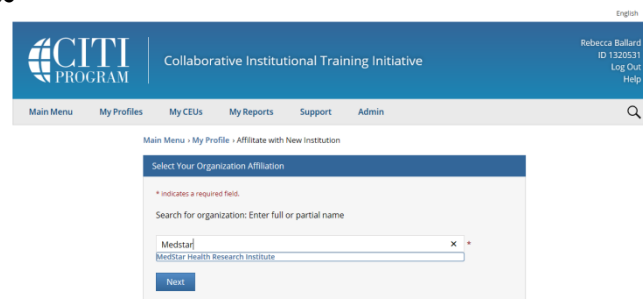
English

CITI PROGRAM

Collaborative Institutional Training Initiative

Rebecca Ballard
ID 1320531
Log Out
Help

Main Menu My Profiles My CEUs My Reports Support Admin

Main Menu › My Profile › Affiliate with New Institution

Select Your Organization Affiliation

* indicates a required field.

Search for organization: Enter full or partial name

Medstar ✕ *

MedStar Health Research Institute

Next